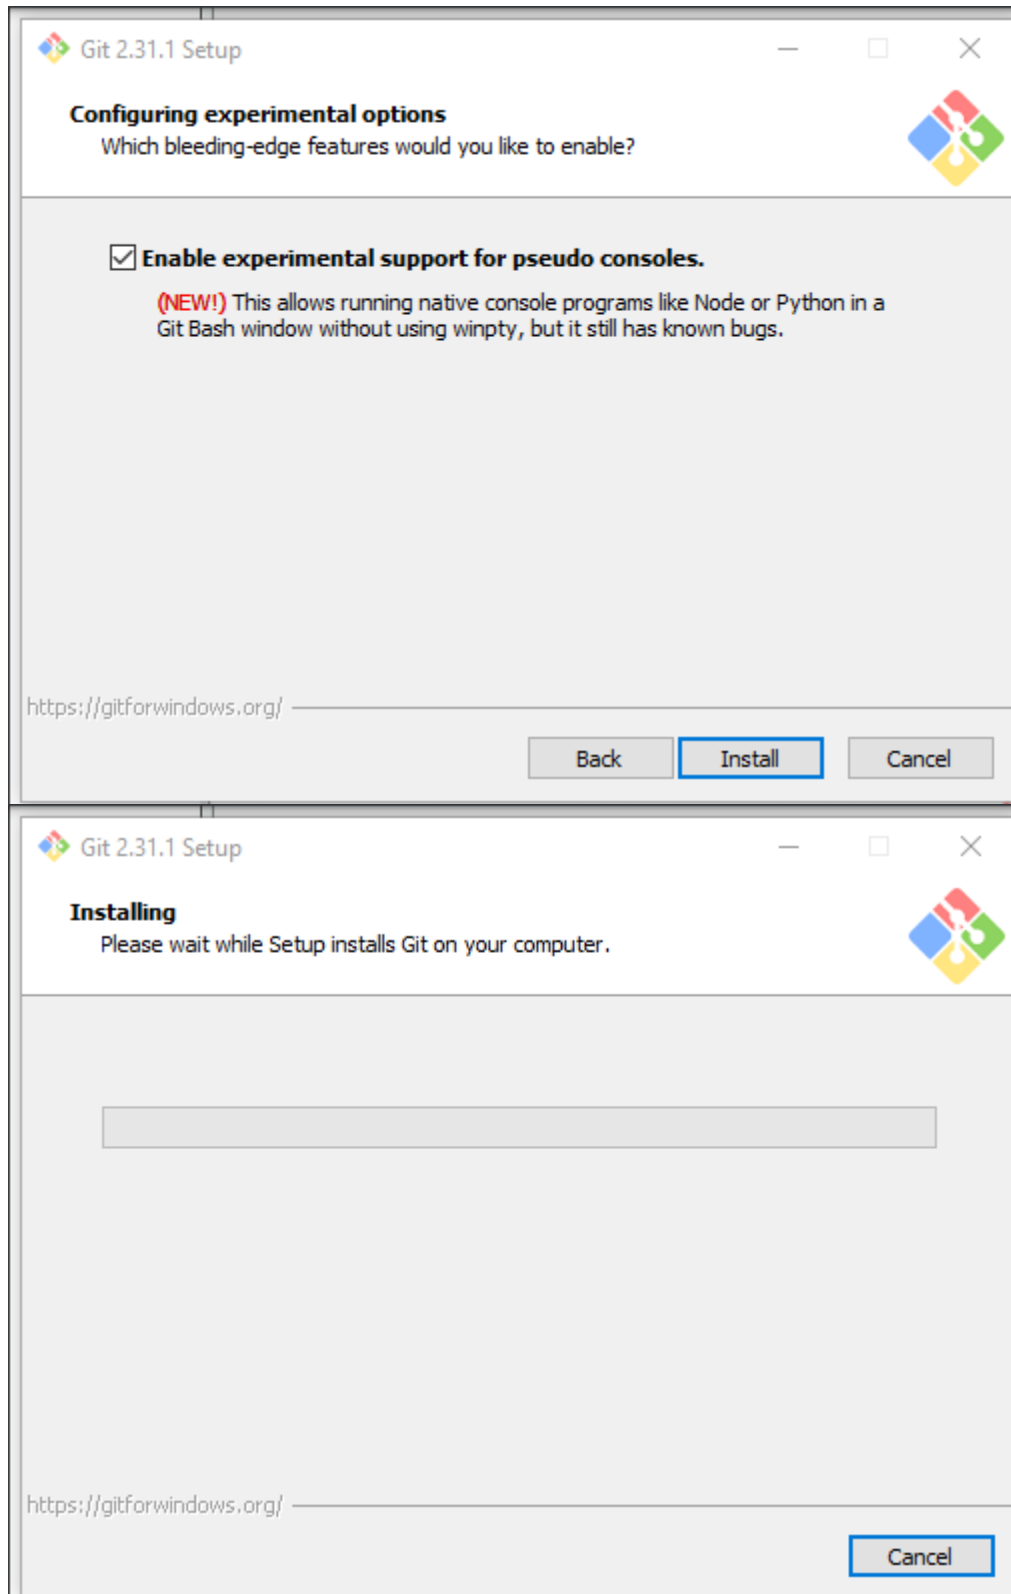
Git 2.31.1 Setup

Configuring experimental options
Which bleeding-edge features would you like to enable?

☑ Enable experimental support for pseudo consoles.

(NEW!) This allows running native console programs like Node or Python in a Git Bash window without using winpty, but it still has known bugs.

https://gitforwindows.org/

Back Install Cancel

Git 2.31.1 Setup

Installing
Please wait while Setup installs Git on your computer.

https://gitforwindows.org/

Cancel